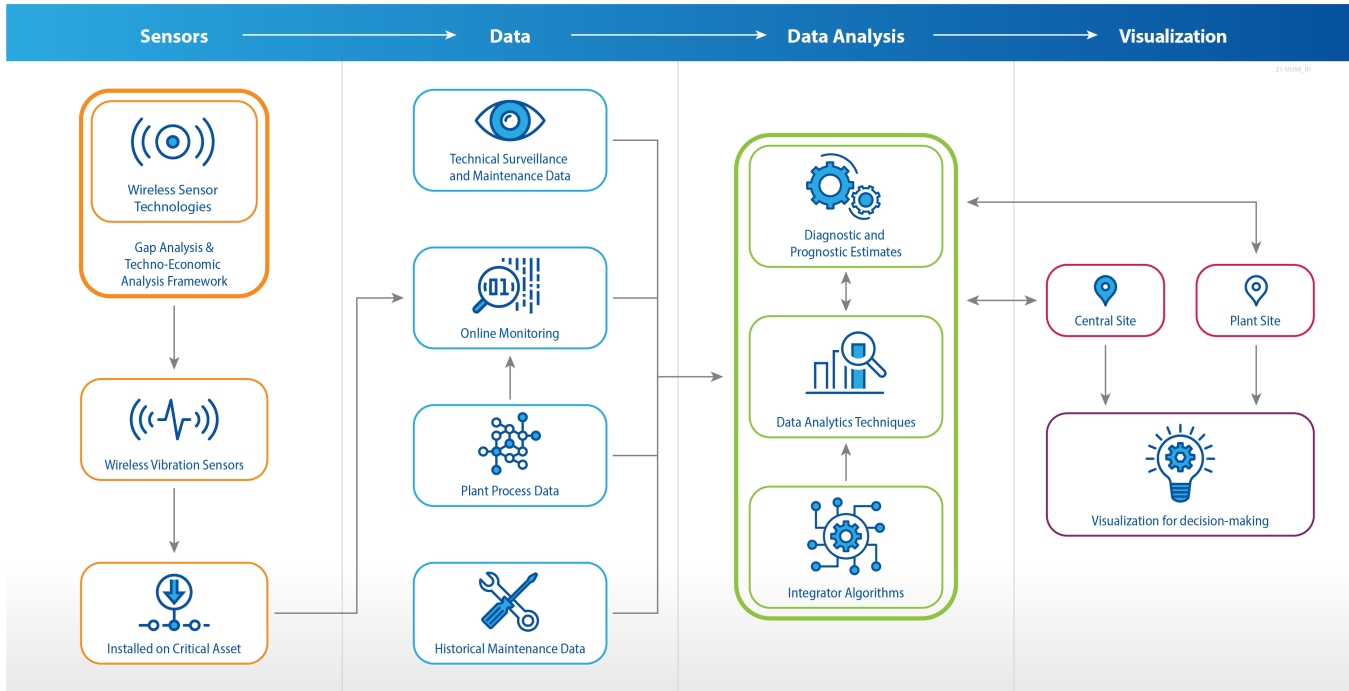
Sensors Data Data Analysis Visualization

21-50398_R1

Wireless Sensor Technologies

Gap Analysis & Techno-Economic Analysis Framework

Wireless Vibration Sensors

Installed on Critical Asset

Technical Surveillance and Maintenance Data

Online Monitoring

Plant Process Data

Historical Maintenance Data

Diagnostic and Prognostic Estimates

Data Analytics Techniques

Integrator Algorithms

Central Site

Plant Site

Visualization for decision-making